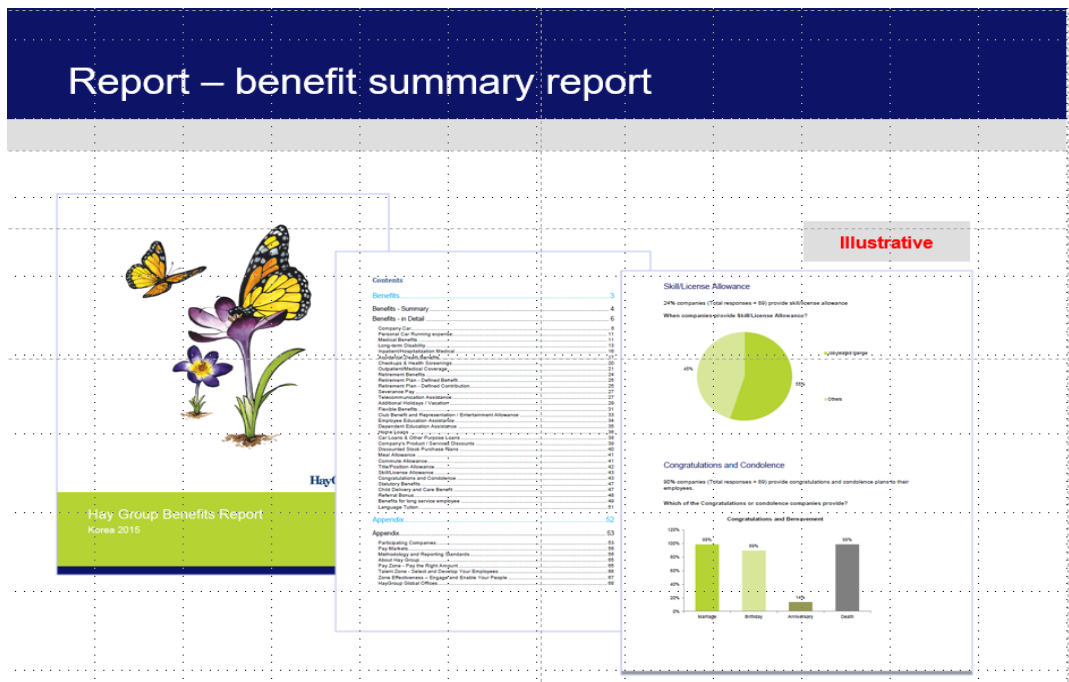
Report – benefit summary report

Illustrative

HayG

Hay Group Benefits Report
Korea 2015

Contents

Benefits 3

Benefits - Summary 4

Benefits - in Detail 6

Company Car 8
Personal Car Running expense 11
Medical Benefits 11
Long-term Disability 15
Inpatient/Hospitalization Medical 16
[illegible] 18
Checkups & Health Screenings 20
Outpatient/Medical Coverage 21
Retirement Benefits 24
Retirement Plan - Defined Benefit 25
Retirement Plan - Defined Contribution 25
Severance Pay 27
Telecommunication Assistance 27
Additional Holidays / Vacation 29
Flexible Benefits 31
Club Benefit and Representation / Entertainment Allowance 33
Employee Education Assistance 34
Dependent Education Assistance 35
Home Loans 38
Car Loans & Other Purpose Loans 38
Company's Product / Service Discounts 39
Discounted Stock Purchase Plans 40
Meal Allowance 41
Commute Allowance 41
Title/Position Allowance 42
Skill/License Allowance 43
Congratulations and Condolence 43
Statutory Benefits 47
Child Delivery and Care Benefit 47
Referral Bonus 48
Benefits for long service employee 49
Language Tuition 51

Appendix 52

Appendix 53

Participating Companies 53
Pay Markets 56
Methodology and Reporting Standards 56
About Hay Group 65
Pay Zone - Pay the Right Amount 65
Talent Zone - Select and Develop Your Employees 66
Zone Effectiveness – Engage and Enable Your People 67
HayGroup Global Offices 68

Skill/License Allowance

24% companies (Total responses = 59) provide skill/license allowance

When companies provide Skill/License Allowance?

45%

55%

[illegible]

Others

Congratulations and Condolence

90% companies (Total responses = 59) provide congratulations and condolence plans to their employees.

Which of the Congratulations or condolence companies provide?

Congratulations and Bereavement

120%
100%
80%
60%
40%
20%
0%

99%
89%
14%
99%

Marriage
Birthday
Anniversary
Death